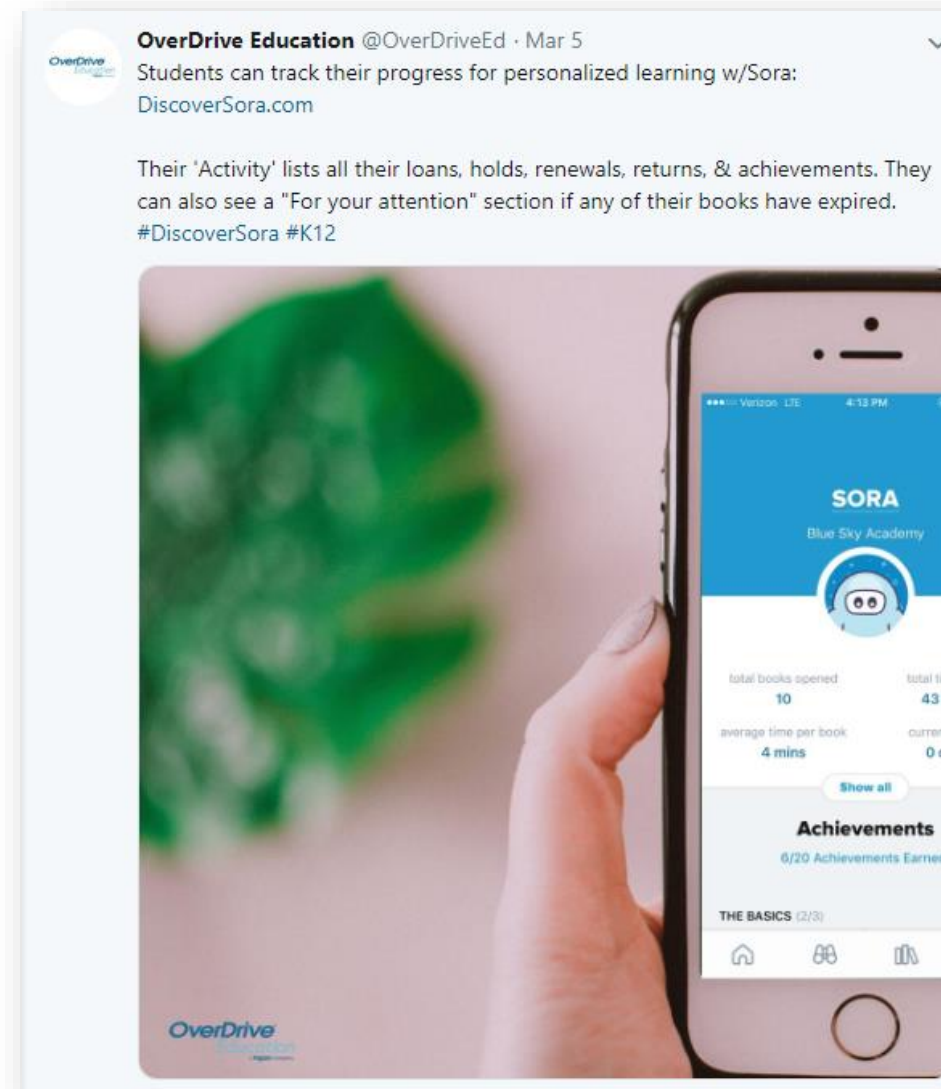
OverDrive Education @OverDriveEd · Mar 5
Students can track their progress for personalized learning w/Sora: DiscoverSora.com

Their 'Activity' lists all their loans, holds, renewals, returns, & achievements. They can also see a "For your attention" section if any of their books have expired. #DiscoverSora #K12

Verizon LTE 4:13 PM

SORA

Blue Sky Academy

total books opened
10

total ti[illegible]
43

average time per book
4 mins

curren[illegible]
0 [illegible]

Show all

Achievements

6/20 Achievements Earne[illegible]

THE BASICS (2/3)

OverDrive